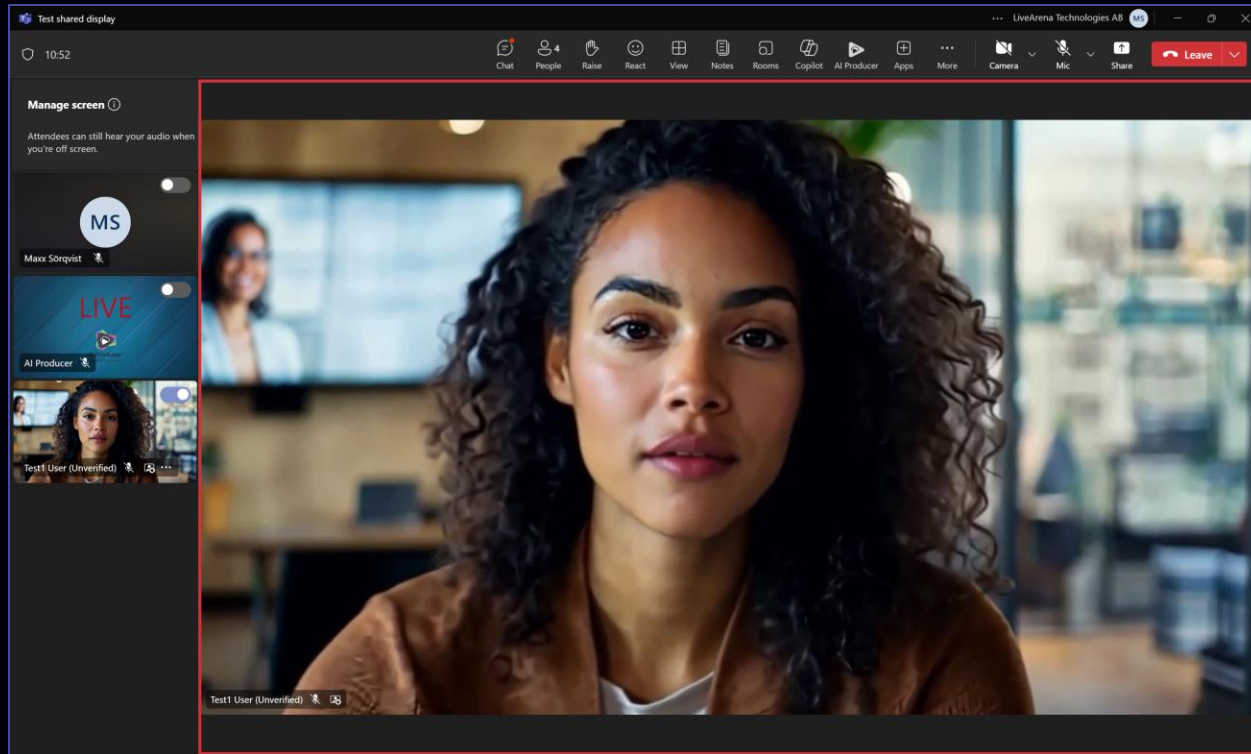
Test shared display

... LiveArena Technologies AB MS

10:52

Chat People 4 Raise React View Notes Rooms Copilot AI Producer Apps More Camera Mic Share Leave

Manage screen

Attendees can still hear your audio when you're off screen.

MS

Maxx Sörqvist

LIVE

AI Producer

Test1 User (Unverified)

Test1 User (Unverified)